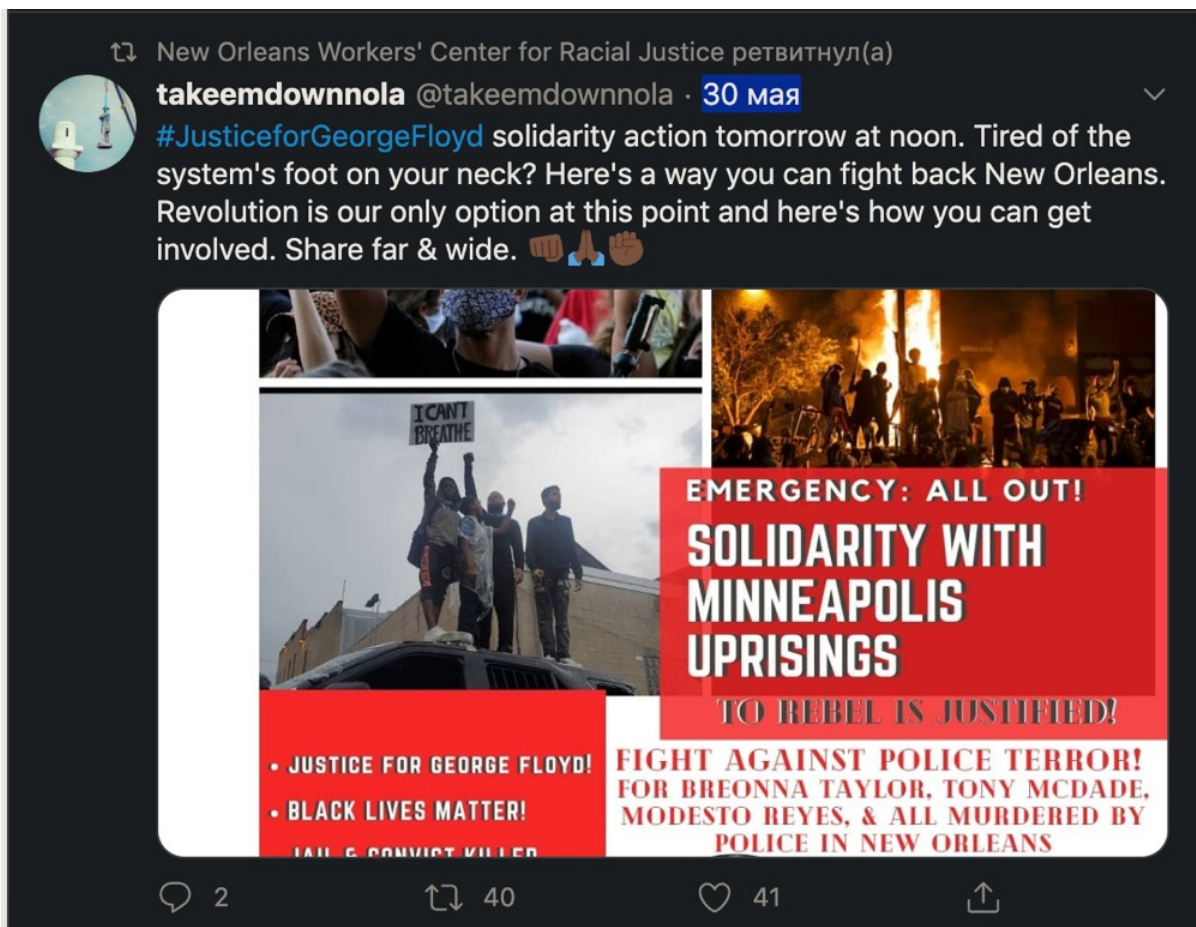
New Orleans Workers' Center for Racial Justice ретвитнул(а)

takeemdownnola @takeemdownnola · 30 мая

#JusticeforGeorgeFloyd solidarity action tomorrow at noon. Tired of the system's foot on your neck? Here's a way you can fight back New Orleans. Revolution is our only option at this point and here's how you can get involved. Share far & wide. 👊🏾🙏🏾✊🏾

I CAN'T BREATHE

EMERGENCY: ALL OUT!

SOLIDARITY WITH MINNEAPOLIS UPRISINGS

TO REBEL IS JUSTIFIED!

• JUSTICE FOR GEORGE FLOYD!

• BLACK LIVES MATTER!

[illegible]

FIGHT AGAINST POLICE TERROR!
FOR BREONNA TAYLOR, TONY MCDADE, MODESTO REYES, & ALL MURDERED BY POLICE IN NEW ORLEANS

2 40 41